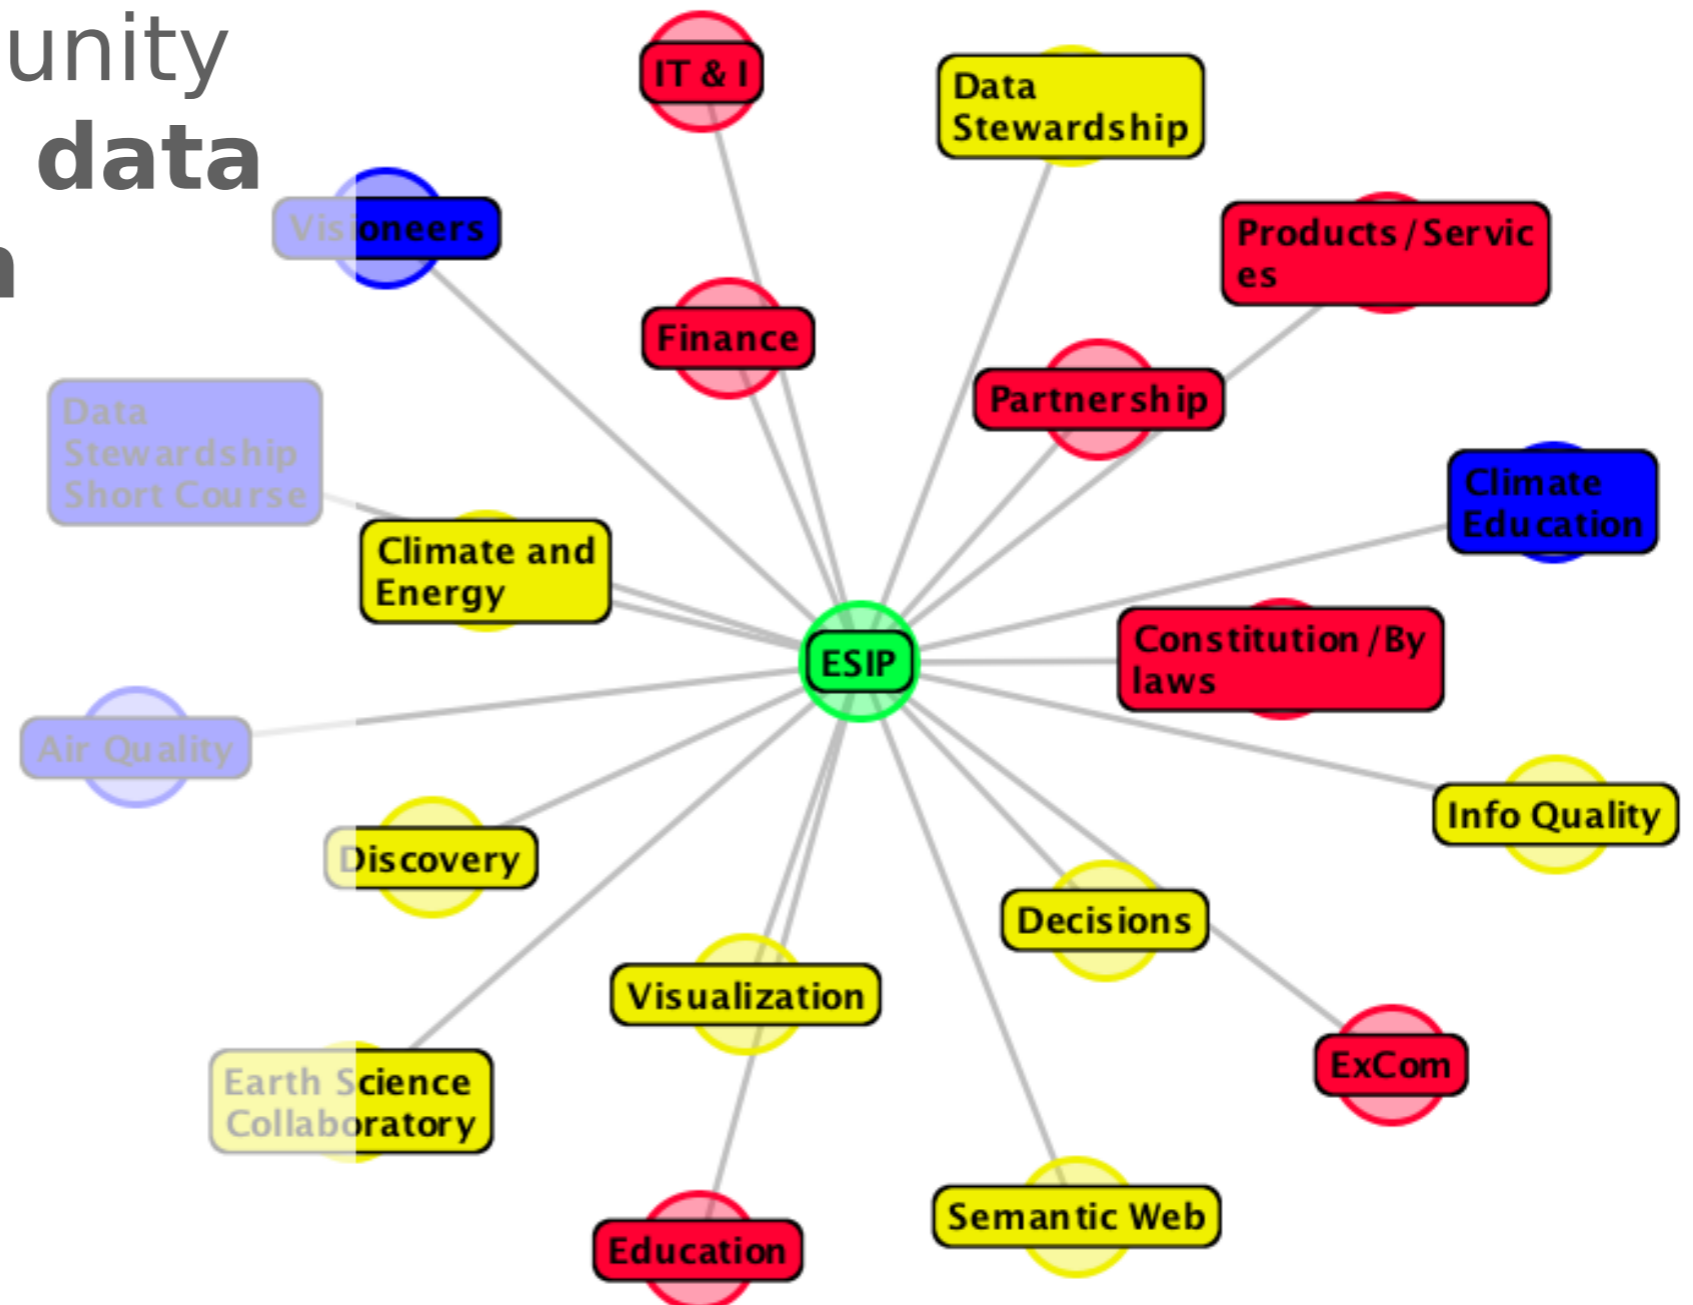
unity
data
n

IT & I

Data Stewardship

Visioneers

Products / Services

Finance

Partnership

Data Stewardship Short Course

Climate Education

Climate and Energy

ESIP

Constitution / By laws

Air Quality

Info Quality

Discovery

Decisions

Visualization

ExCom

Earth Science Collaboratory

Semantic Web

Education